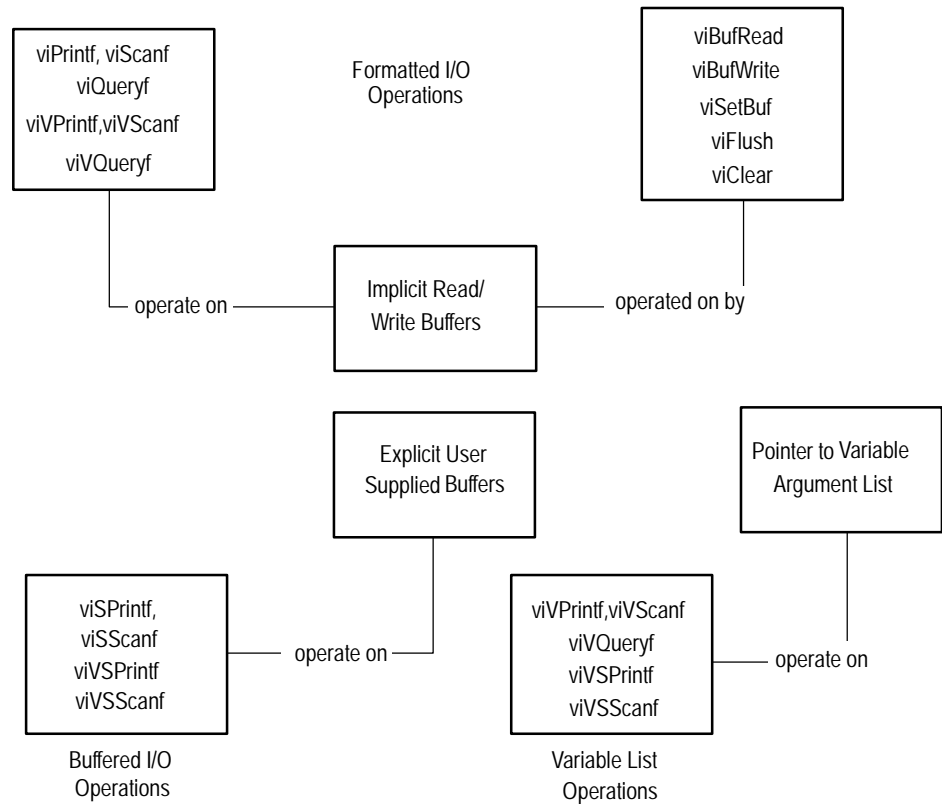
viPrintf, viScanf
viQueryf
viVPrintf,viVScanf
viVQueryf

Formatted I/O
Operations

viBufRead
viBufWrite
viSetBuf
viFlush
viClear

operate on

Implicit Read/
Write Buffers

operated on by

Explicit User
Supplied Buffers

Pointer to Variable
Argument List

viSPrintf,
viSScanf
viVSPrintf
viVSScanf

operate on

viVPrintf,viVScanf
viVQueryf
viVSPrintf
viVSScanf

operate on

Buffered I/O
Operations

Variable List
Operations